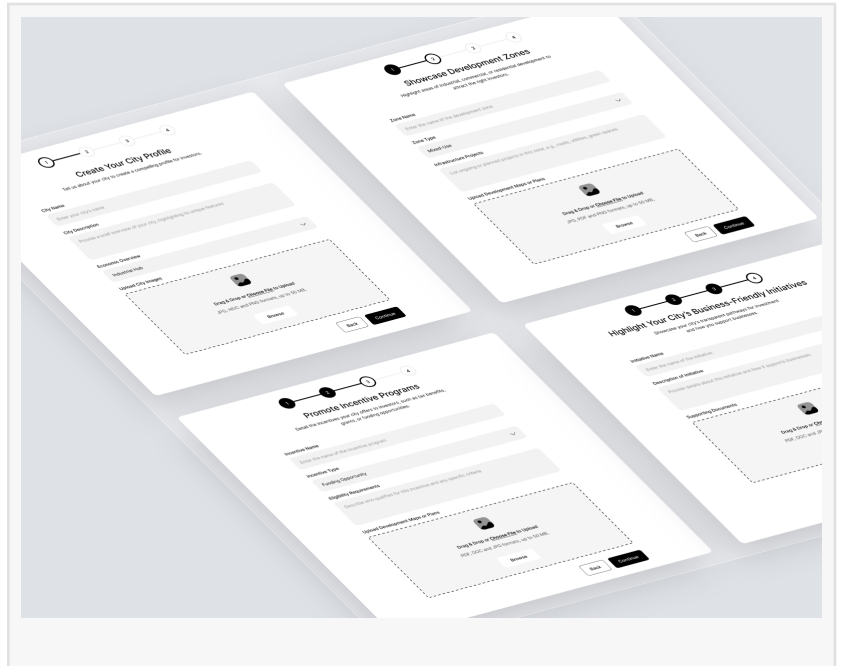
1 2 3 4

Create Your City Profile

Tell us about your city to create a compelling profile for investors.

City Name

Enter your city's name

City Description

Provide a brief overview of your city, highlighting its unique features

Economic Overview

Industrial Hub

Upload City Images

Drag & Drop or Choose File to Upload

JPG, WEBP, and PNG formats, up to 50 MB.

Browse

Back Continue

1 2 3 4

Showcase Development Zones

Highlight areas of industrial, commercial, or residential development to attract the right investors.

Zone Name

Enter the name of the development zone

Zone Type

Mixed-Use

Infrastructure Projects

List ongoing or planned projects in this zone, e.g., roads, utilities, green spaces

Upload Development Maps or Plans

Drag & Drop or Choose File to Upload

JPG, PDF, and PNG formats, up to 50 MB.

Browse

Back Continue

1 2 3 4

Promote Incentive Programs

Detail the incentives your city offers to investors, such as tax benefits, grants, or funding opportunities.

Incentive Name

Enter the name of the incentive program

Incentive Type

Funding Opportunity

Eligibility Requirements

Describe who qualifies for this incentive and any specific criteria

Upload Development Maps or Plans

Drag & Drop or Choose File to Upload

PDF, DOC and JPG formats, up to 50 MB.

Browse

Back Continue

1 2 3 4

Highlight Your City's Business-Friendly Initiatives

Showcase your city's transparent pathways for investment and how you support businesses.

Initiative Name

Enter the name of the initiative

Description of Initiative

Provide details about this initiative and how it supports businesses

Supporting Documents

Drag & Drop or Ch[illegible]

PDF, DOC and JP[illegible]